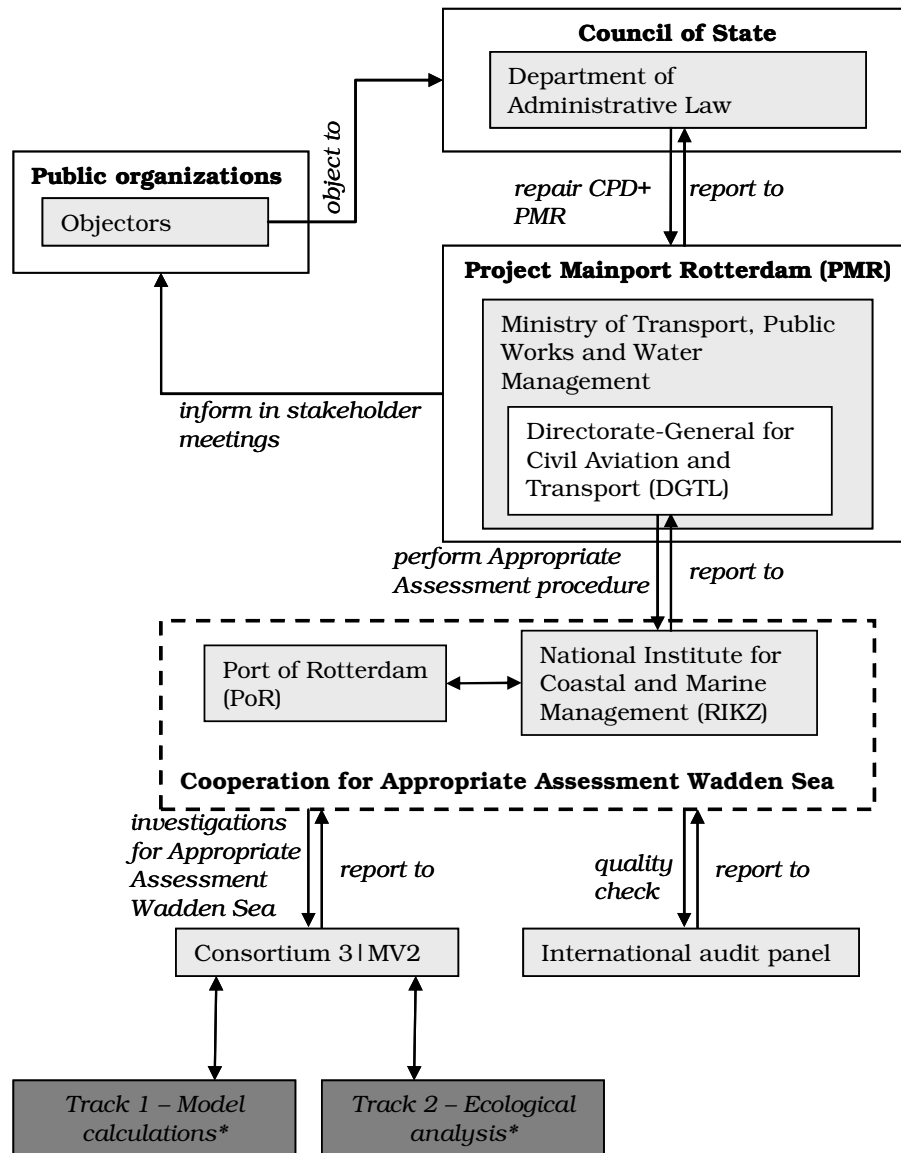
Council of State

Department of Administrative Law

Public organizations

Objectors

object to

repair CPD+ PMR

report to

Project Mainport Rotterdam (PMR)

Ministry of Transport, Public Works and Water Management

Directorate-General for Civil Aviation and Transport (DGTL)

inform in stakeholder meetings

perform Appropriate Assessment procedure

report to

Port of Rotterdam (PoR)

National Institute for Coastal and Marine Management (RIKZ)

Cooperation for Appropriate Assessment Wadden Sea

investigations for Appropriate Assessment Wadden Sea

report to

quality check

report to

Consortium 3|MV2

International audit panel

Track 1 – Model calculations*

Track 2 – Ecological analysis*